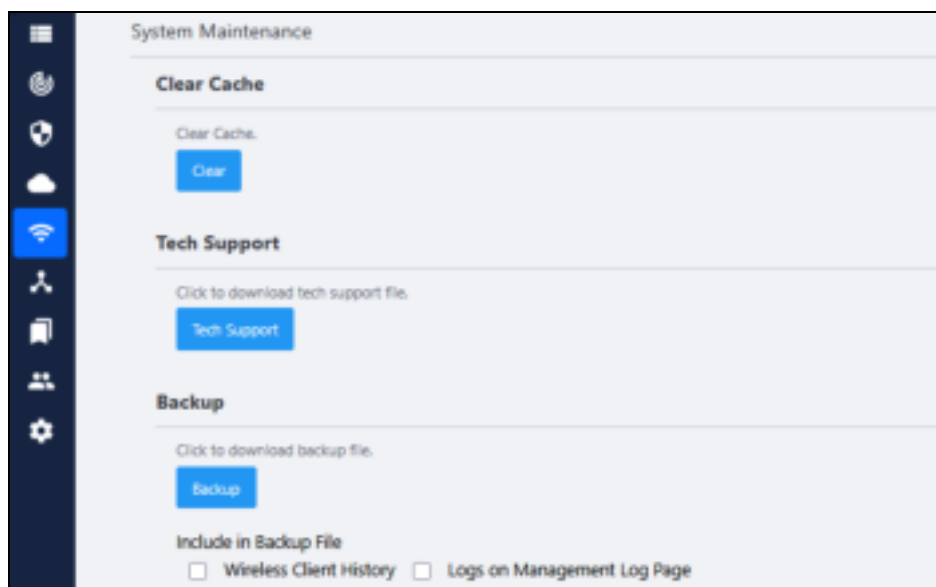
System Maintenance

Clear Cache

Clear Cache.

Clear

Tech Support

Click to download tech support file.

Tech Support

Backup

Click to download backup file.

Backup

Include in Backup File

Wireless Client History

Logs on Management Log Page